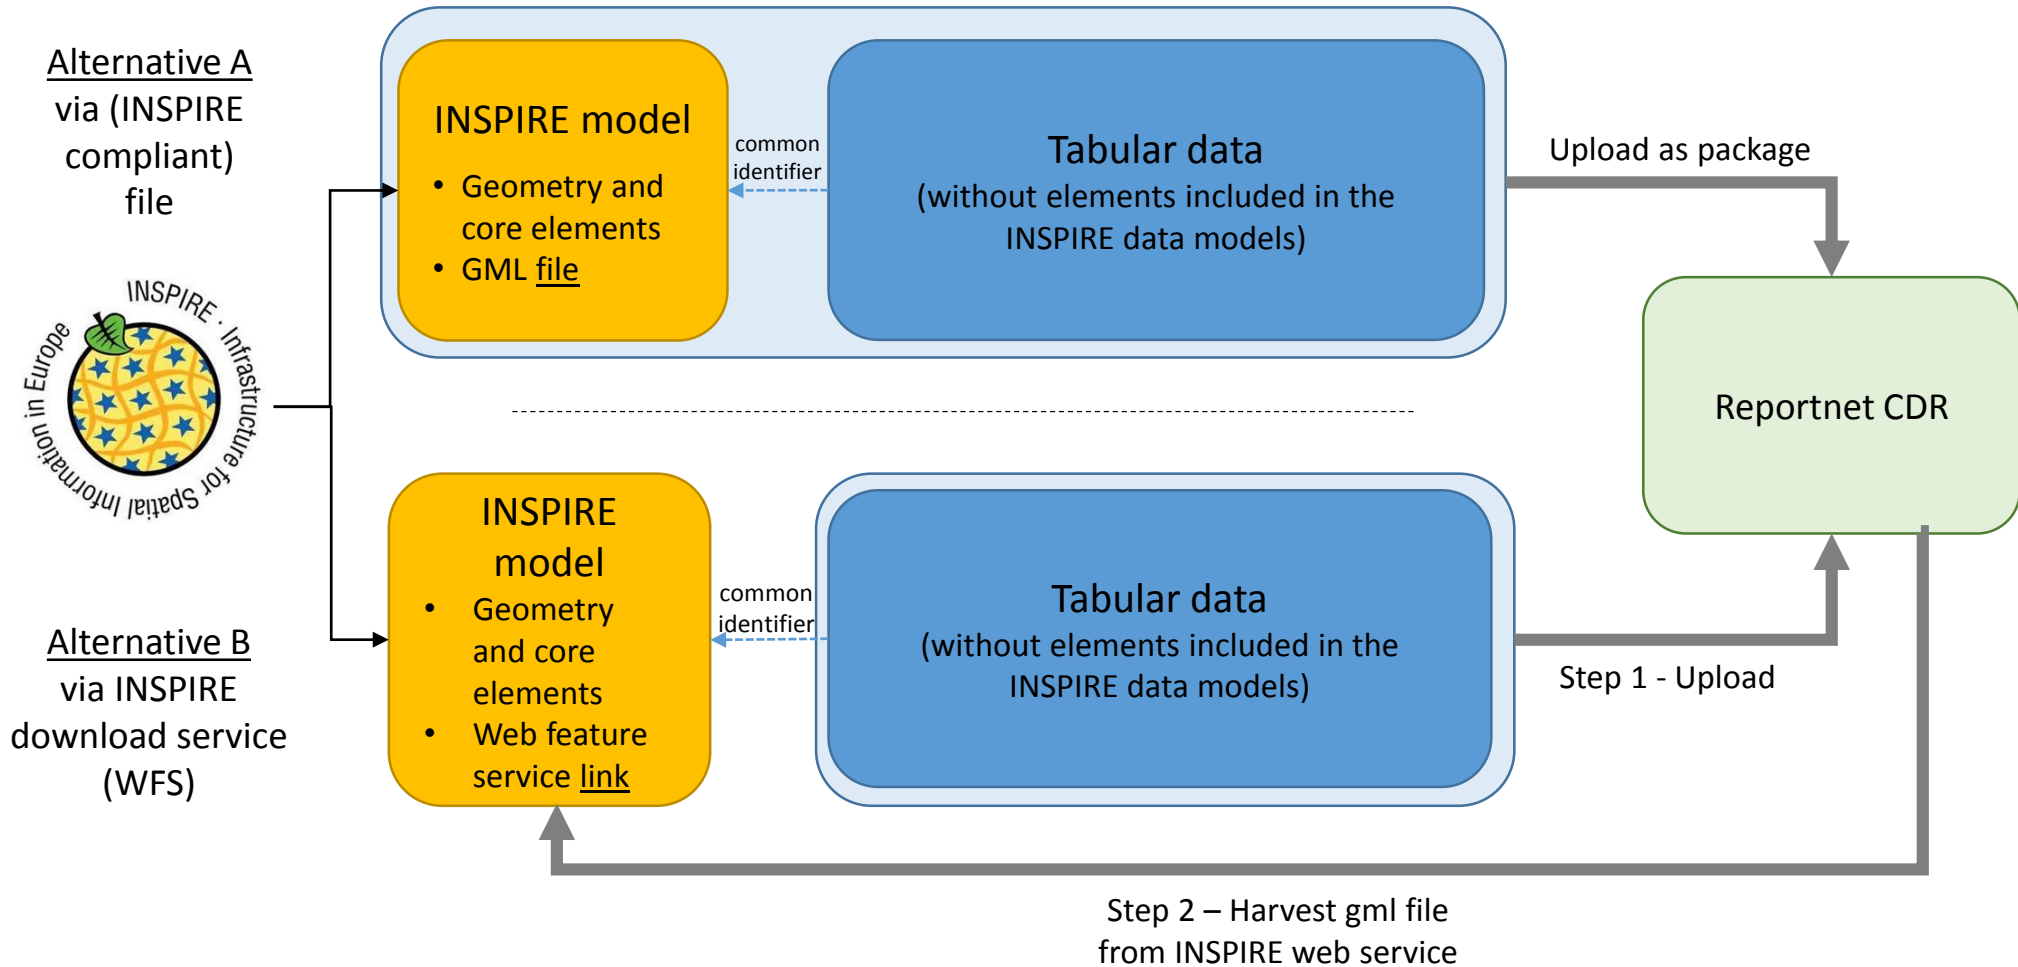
Alternative A
via (INSPIRE compliant) file

INSPIRE · Infrastructure for Spatial Information in Europe

INSPIRE model
• Geometry and core elements
• GML file

common identifier

Tabular data
(without elements included in the INSPIRE data models)

Upload as package

Reportnet CDR

Alternative B
via INSPIRE download service (WFS)

INSPIRE model
• Geometry and core elements
• Web feature service link

common identifier

Tabular data
(without elements included in the INSPIRE data models)

Step 1 - Upload

Step 2 – Harvest gml file from INSPIRE web service